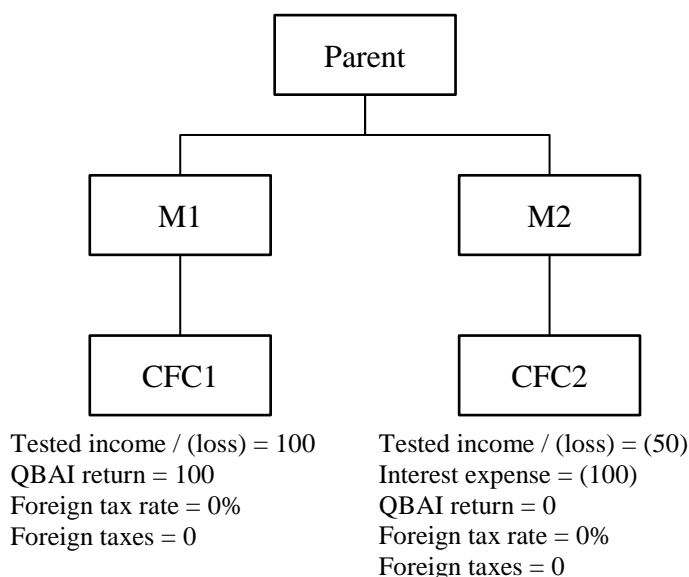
Parent

M1

M2

CFC1

CFC2

Tested income / (loss) = 100
QBAI return = 100
Foreign tax rate = 0%
Foreign taxes = 0

Tested income / (loss) = (50)
Interest expense = (100)
QBAI return = 0
Foreign tax rate = 0%
Foreign taxes = 0